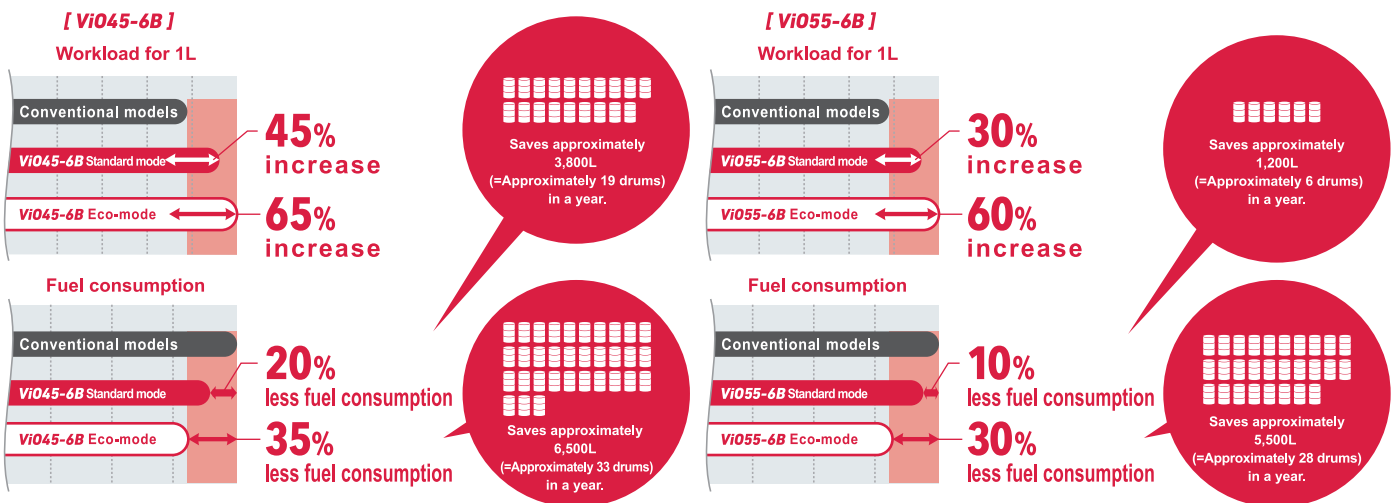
[ ViO45-6B ]

Workload for 1L

Conventional models

ViO45-6B Standard mode

45% increase

ViO45-6B Eco-mode

65% increase

Saves approximately 3,800L (=Approximately 19 drums) in a year.

Fuel consumption

Conventional models

ViO45-6B Standard mode

20% less fuel consumption

ViO45-6B Eco-mode

35% less fuel consumption

Saves approximately 6,500L (=Approximately 33 drums) in a year.

[ ViO55-6B ]

Workload for 1L

Conventional models

ViO55-6B Standard mode

30% increase

ViO55-6B Eco-mode

60% increase

Saves approximately 1,200L (=Approximately 6 drums) in a year.

Fuel consumption

Conventional models

ViO55-6B Standard mode

10% less fuel consumption

ViO55-6B Eco-mode

30% less fuel consumption

Saves approximately 5,500L (=Approximately 28 drums) in a year.